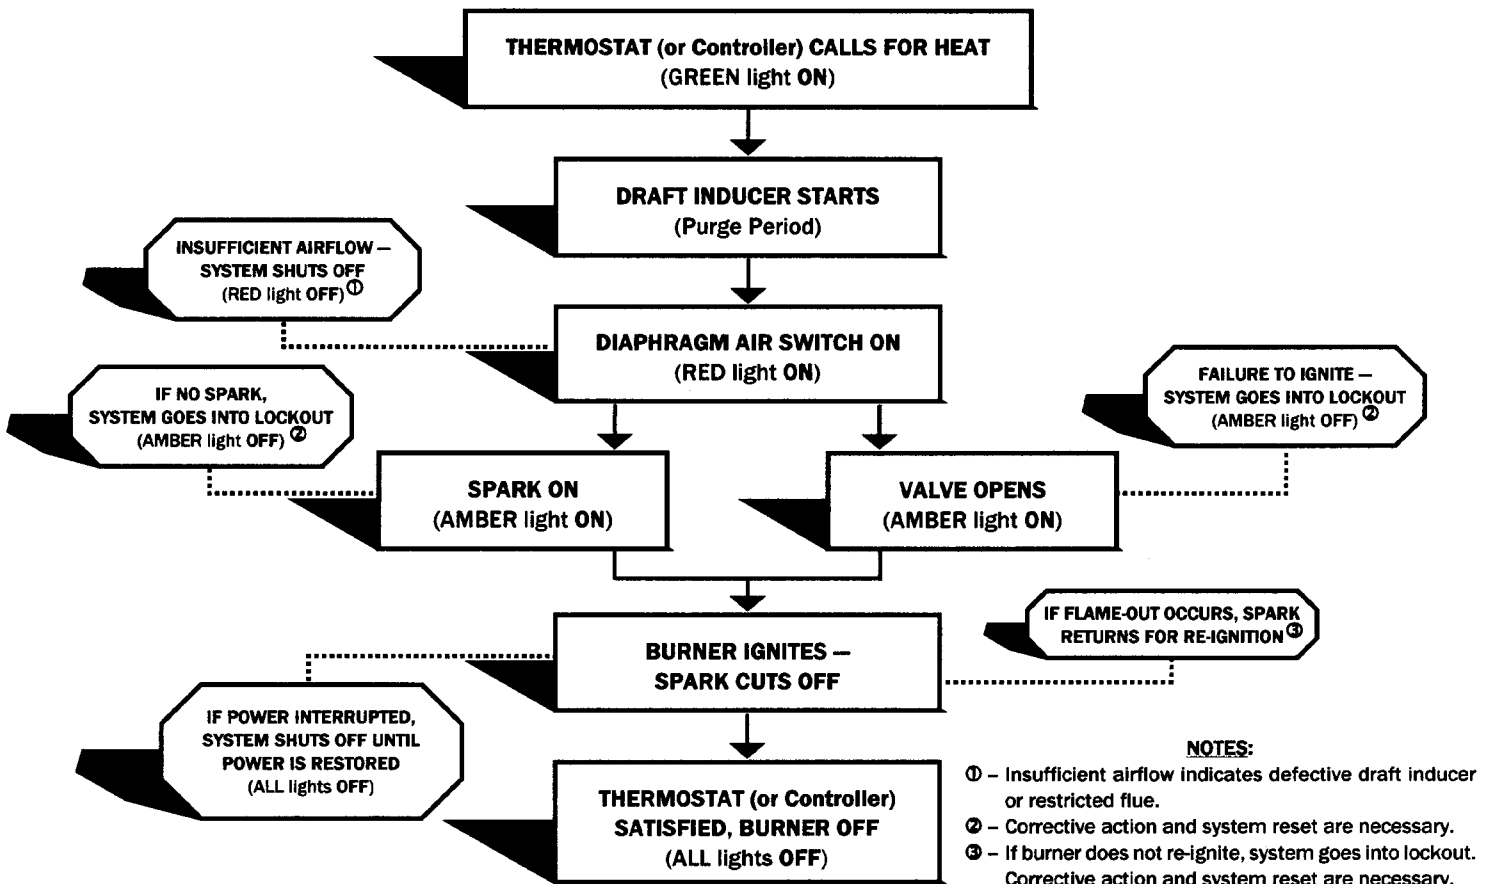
THERMOSTAT (or Controller) CALLS FOR HEAT
(GREEN light ON)

DRAFT INDUCER STARTS
(Purge Period)

INSUFFICIENT AIRFLOW — SYSTEM SHUTS OFF (RED light OFF) ①

DIAPHRAGM AIR SWITCH ON
(RED light ON)

IF NO SPARK, SYSTEM GOES INTO LOCKOUT (AMBER light OFF) ②

FAILURE TO IGNITE — SYSTEM GOES INTO LOCKOUT (AMBER light OFF) ②

SPARK ON
(AMBER light ON)

VALVE OPENS
(AMBER light ON)

IF FLAME-OUT OCCURS, SPARK RETURNS FOR RE-IGNITION ③

BURNER IGNITES — SPARK CUTS OFF

IF POWER INTERRUPTED, SYSTEM SHUTS OFF UNTIL POWER IS RESTORED (ALL lights OFF)

THERMOSTAT (or Controller) SATISFIED, BURNER OFF
(ALL lights OFF)

NOTES:
① – Insufficient airflow indicates defective draft inducer or restricted flue.
② – Corrective action and system reset are necessary.
③ – If burner does not re-ignite, system goes into lockout. Corrective action and system reset are necessary.